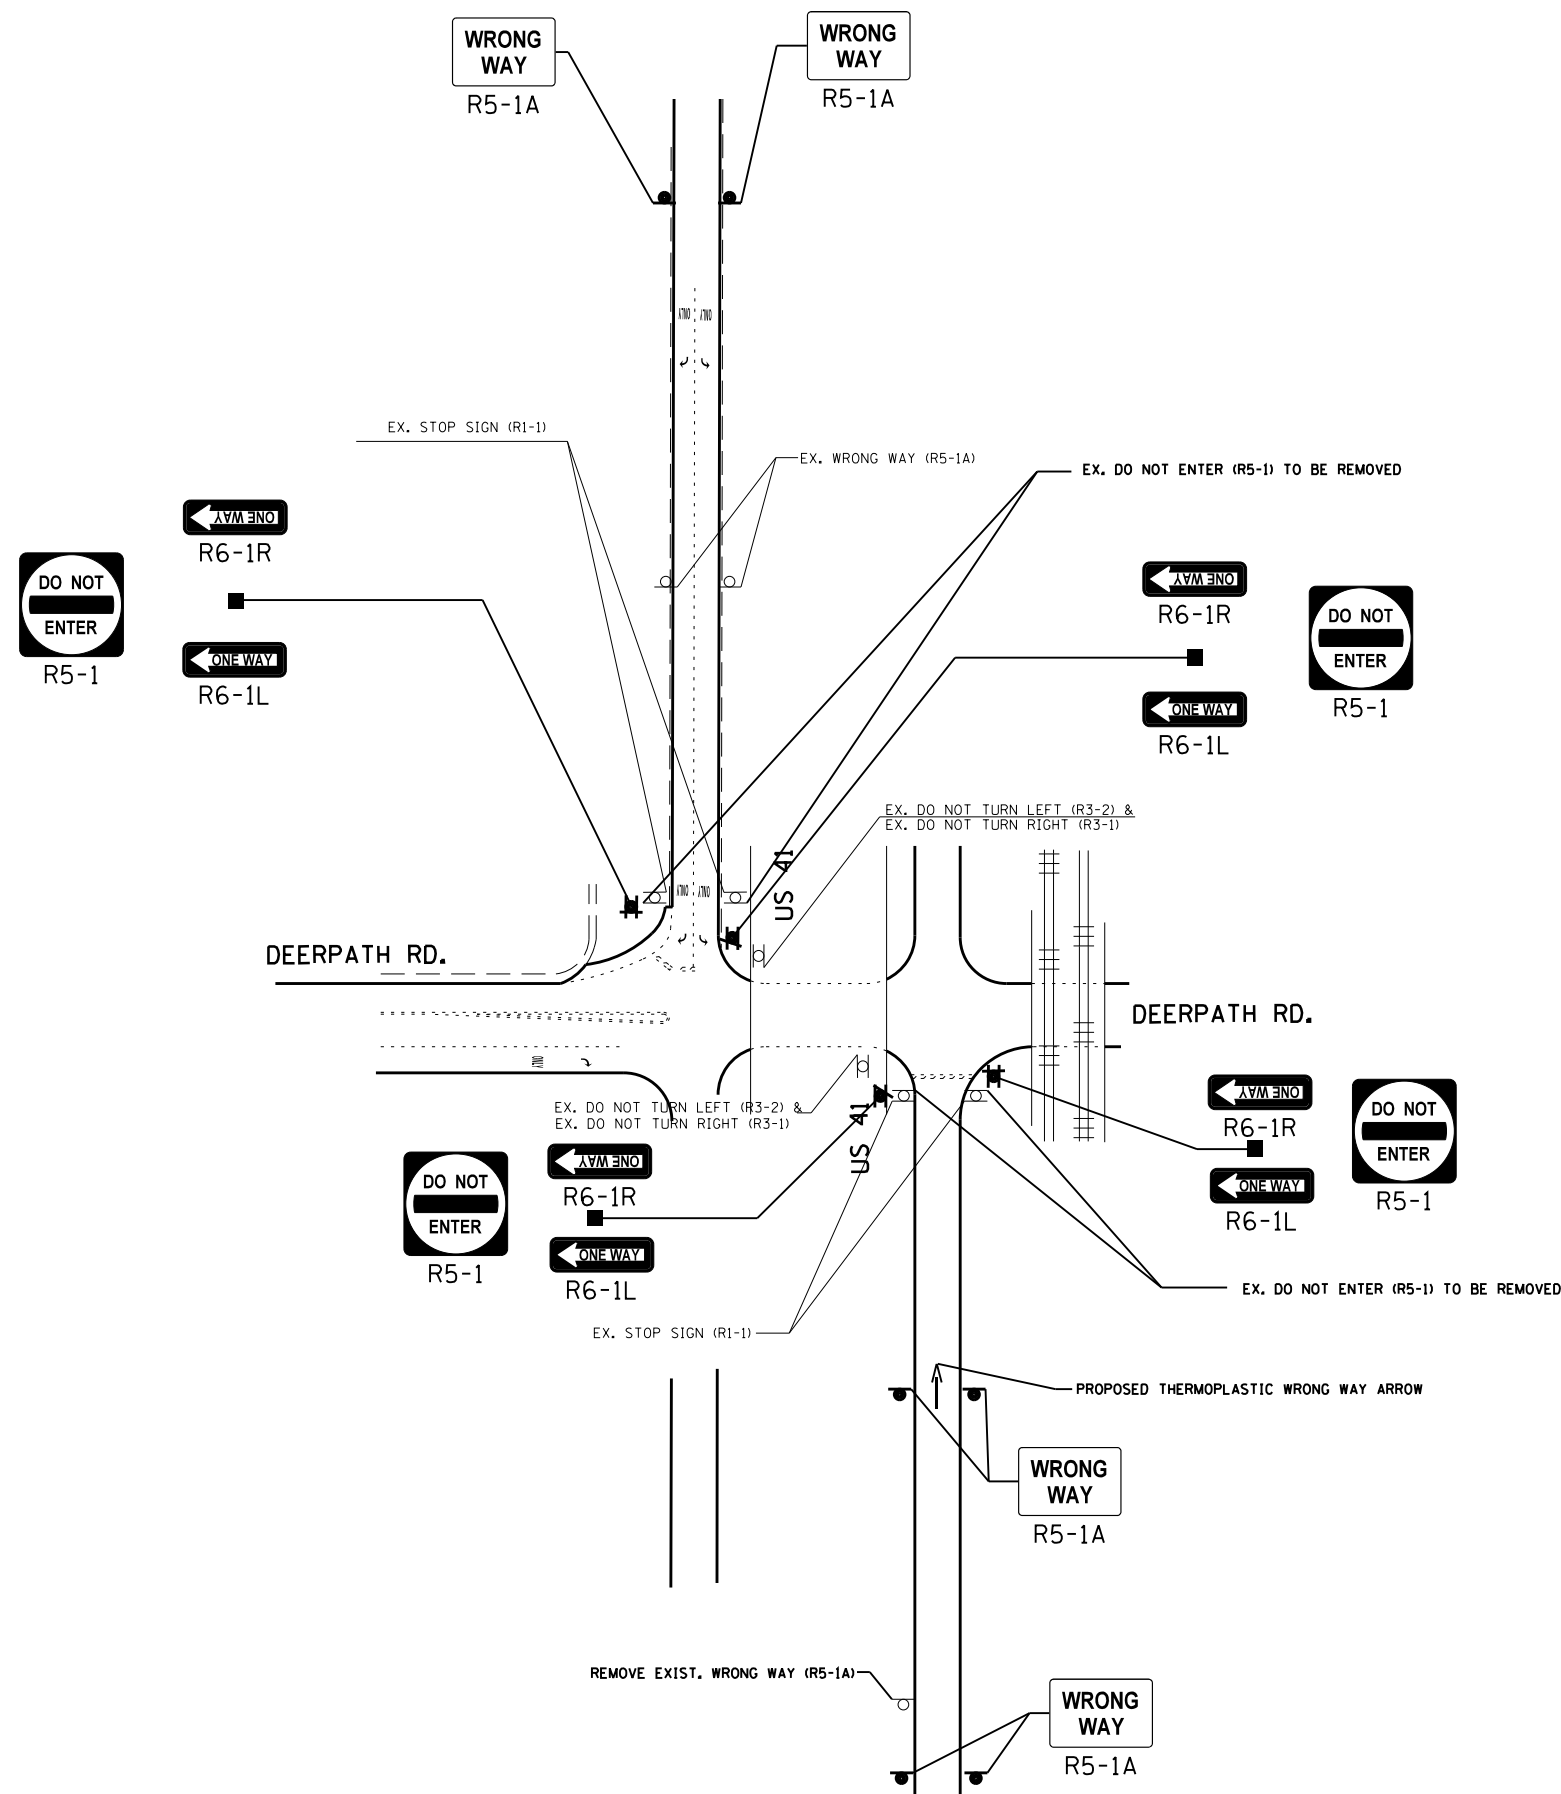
WRONG WAY
R5-1A

WRONG WAY
R5-1A

ONLY ONLY

EX. STOP SIGN (R1-1)

EX. WRONG WAY (R5-1A)

EX. DO NOT ENTER (R5-1) TO BE REMOVED

ONE WAY
R6-1R

DO NOT ENTER
R5-1

ONE WAY
R6-1L

ONE WAY
R6-1R

DO NOT ENTER
R5-1

ONE WAY
R6-1L

EX. DO NOT TURN LEFT (R3-2) &
EX. DO NOT TURN RIGHT (R3-1)

US 41

ONLY ONLY

DEERPATH RD.

DEERPATH RD.

ONLY

EX. DO NOT TURN LEFT (R3-2) &
EX. DO NOT TURN RIGHT (R3-1)

US 41

ONE WAY
R6-1R

DO NOT ENTER
R5-1

ONE WAY
R6-1L

DO NOT ENTER
R5-1

ONE WAY
R6-1R

ONE WAY
R6-1L

EX. DO NOT ENTER (R5-1) TO BE REMOVED

EX. STOP SIGN (R1-1)

PROPOSED THERMOPLASTIC WRONG WAY ARROW

WRONG WAY
R5-1A

REMOVE EXIST. WRONG WAY (R5-1A)

WRONG WAY
R5-1A